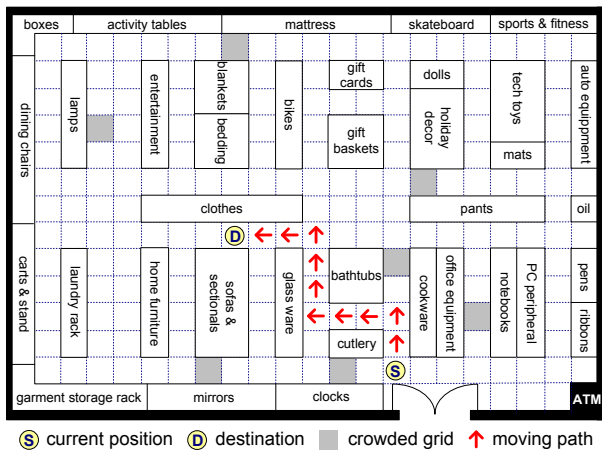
boxes
activity tables
mattress
skateboard
sports & fitness

dining chairs
lamps
entertainment
blankets
bedding
bikes
gift cards
gift baskets
dolls
holiday decor
tech toys
mats
auto equippment

clothes
pants
oil

D

carts & stand
laundry rack
home furniture
sofas & sectionals
glass ware
bathtubs
cutlery
cookware
office equipment
notebooks
PC peripheral
pens
ribbons

S

garment storage rack
mirrors
clocks
ATM

S current position
D destination
crowded grid
moving path